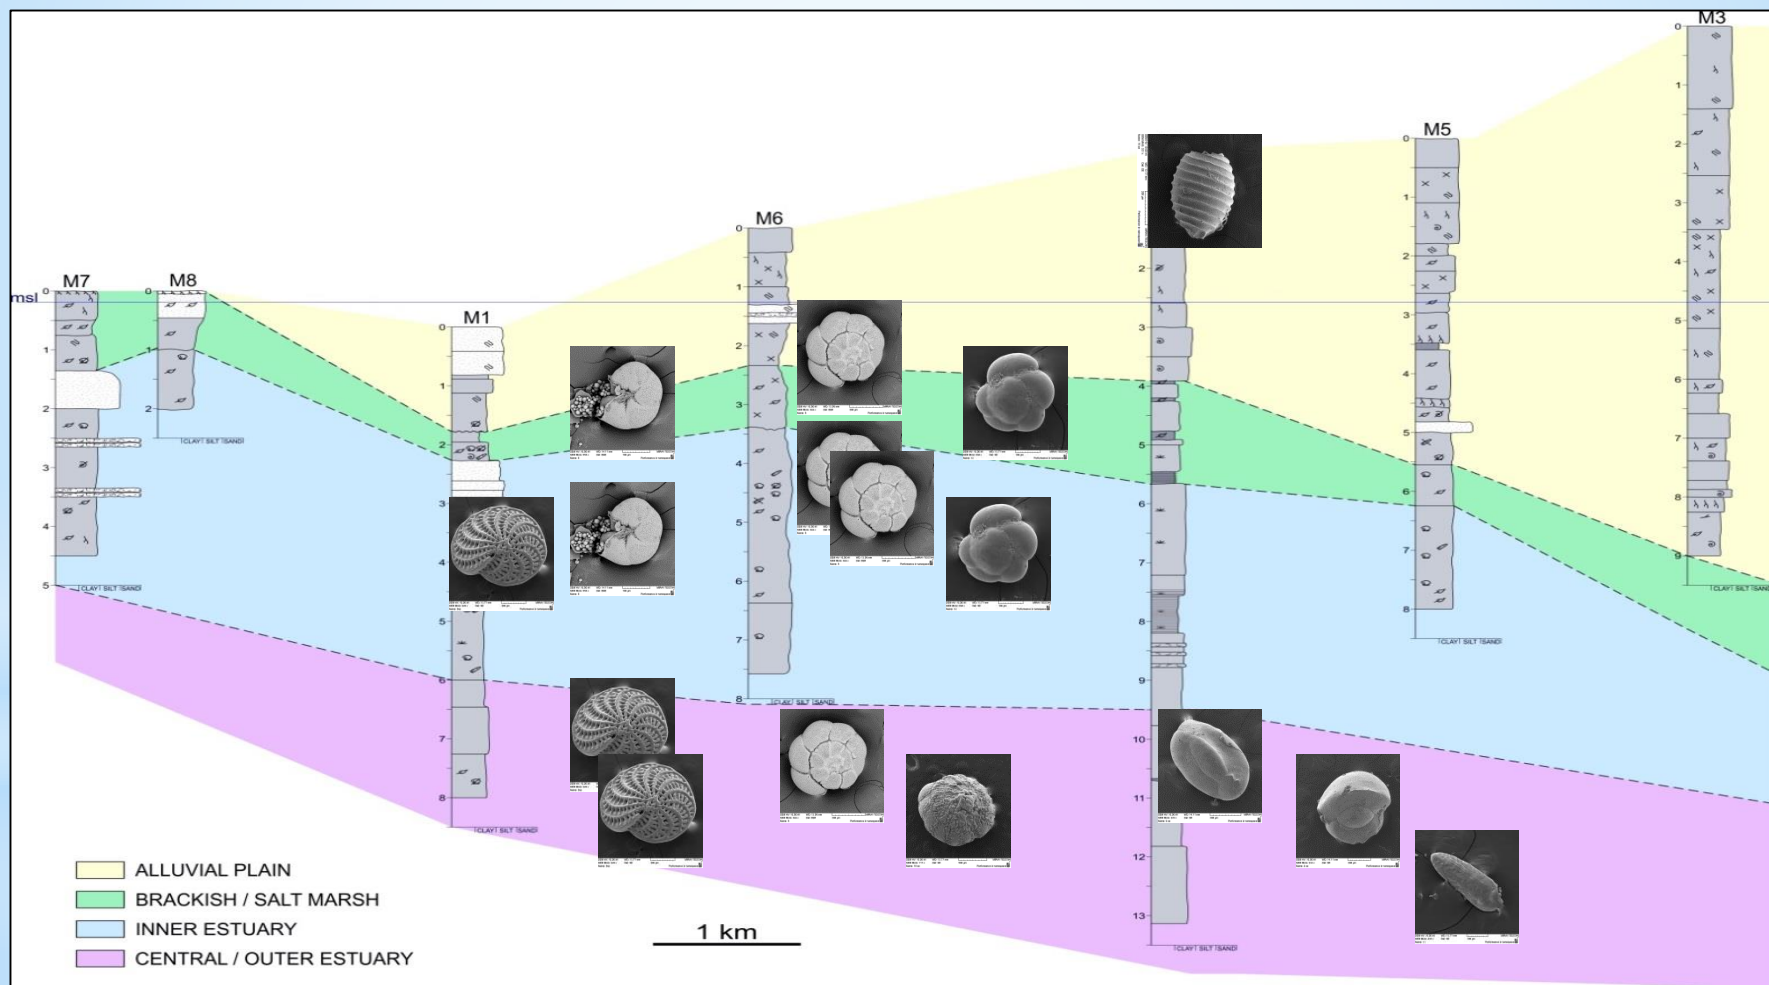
M7
M8
msl
0
1
2
3
4
5
CLAY SILT SAND
0
1
2
CLAY SILT SAND
M1
0
1
2
3
4
5
6
7
8
CLAY SILT SAND
M6
0
1
2
3
4
5
6
7
8
CLAY SILT SAND
2
3
4
5
6
7
8
9
10
11
12
13
CLAY SILT SAND
M5
0
1
2
3
4
5
6
7
8
CLAY SILT SAND
M3
0
1
2
3
4
5
6
7
8
9
CLAY SILT SAND

ALLUVIAL PLAIN
BRACKISH / SALT MARSH
INNER ESTUARY
CENTRAL / OUTER ESTUARY

1 km